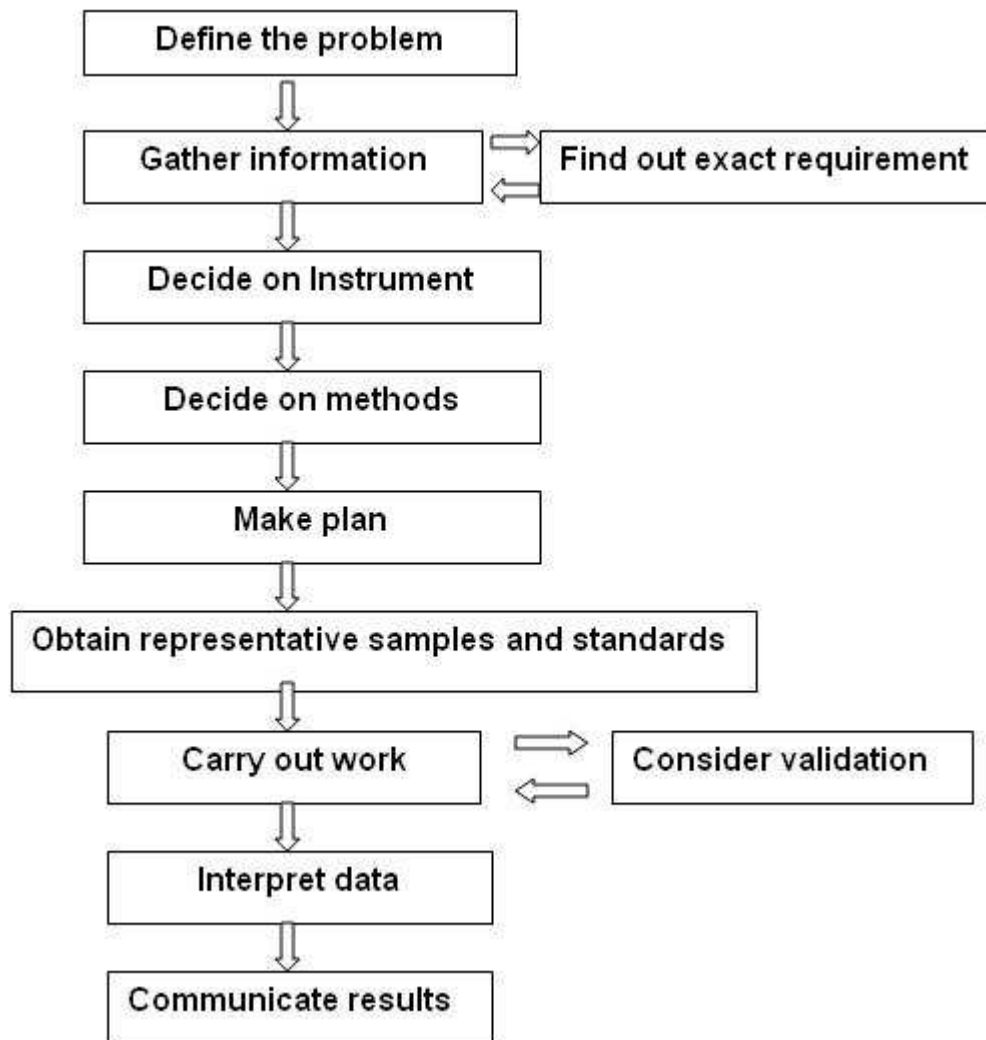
Define the problem

Gather information

Find out exact requirement

Decide on Instrument

Decide on methods

Make plan

Obtain representative samples and standards

Carry out work

Consider validation

Interpret data

Communicate results